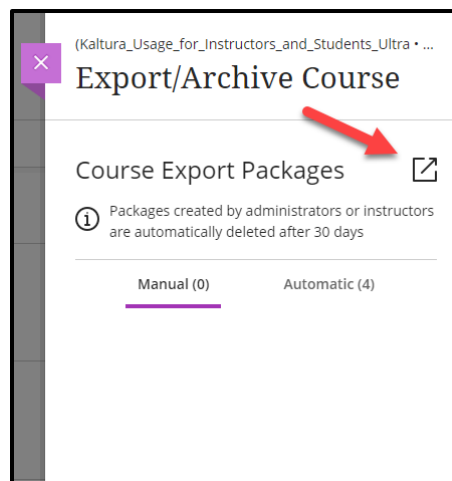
(Kaltura_Usage_for_Instructors_and_Students_Ultra • ...

Export/Archive Course

Course Export Packages

Packages created by administrators or instructors are automatically deleted after 30 days

Manual (0)

Automatic (4)